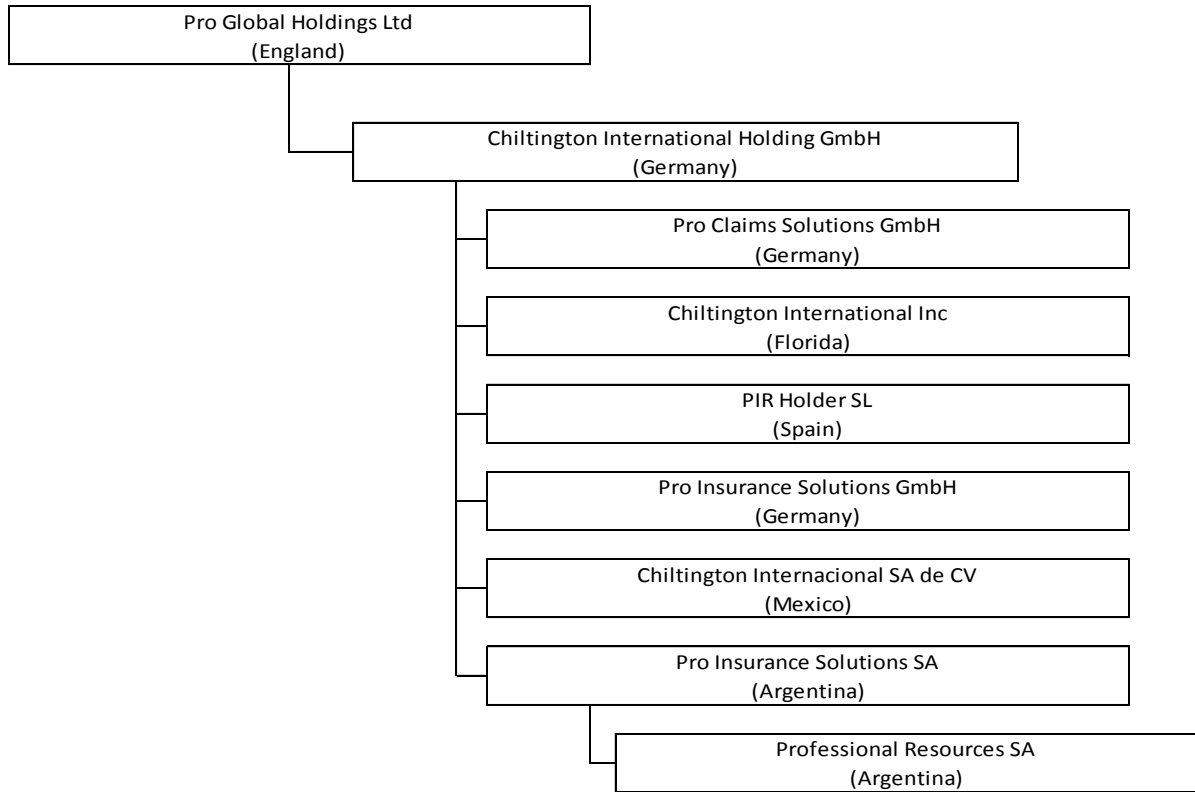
Pro Global Holdings Ltd
(England)

Chiltington International Holding GmbH
(Germany)

Pro Claims Solutions GmbH
(Germany)

Chiltington International Inc
(Florida)

PIR Holder SL
(Spain)

Pro Insurance Solutions GmbH
(Germany)

Chiltington Internacional SA de CV
(Mexico)

Pro Insurance Solutions SA
(Argentina)

Professional Resources SA
(Argentina)